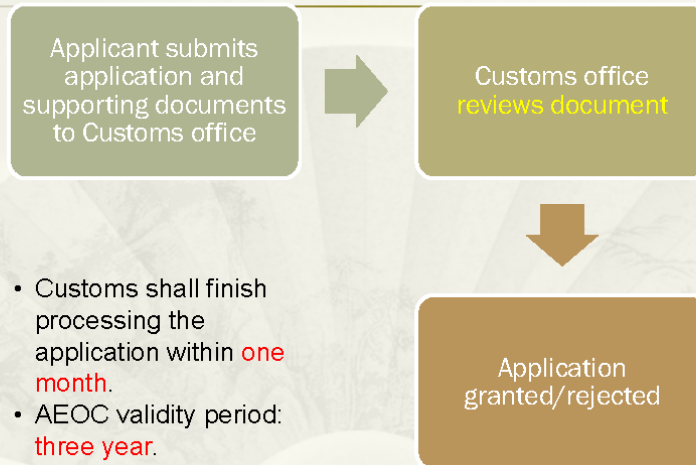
Applicant submits application and supporting documents to Customs office

Customs office reviews document

Application granted/rejected

• Customs shall finish processing the application within one month.
• AEOC validity period: three year.